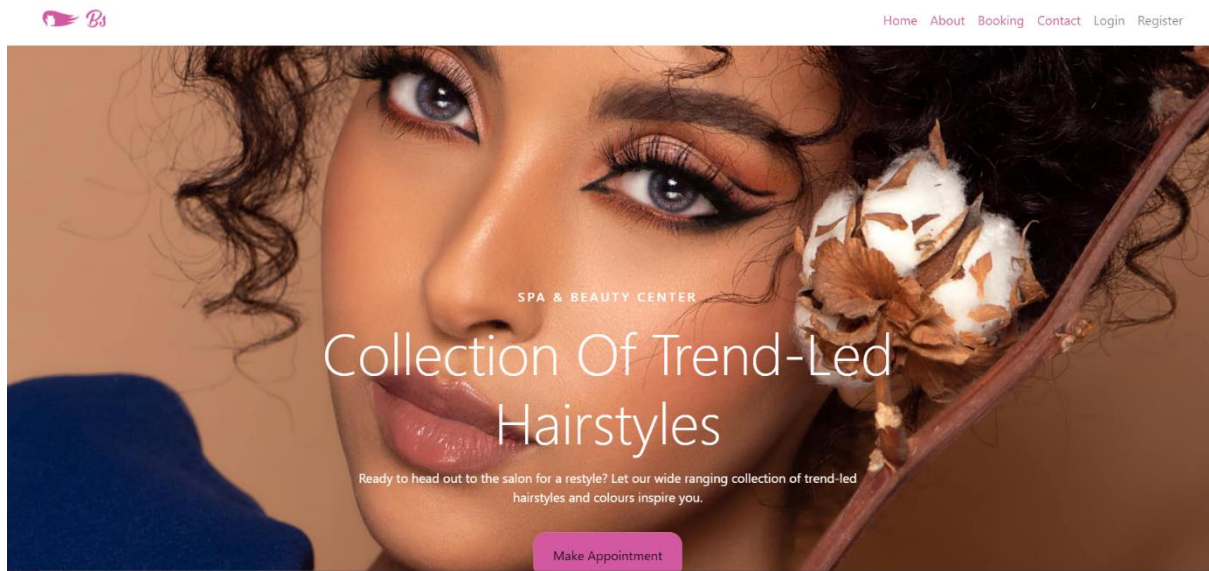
Bs

Home About Booking Contact Login Register

SPA & BEAUTY CENTER

Collection Of Trend-Led Hairstyles

Ready to head out to the salon for a restyle? Let our wide ranging collection of trend-led hairstyles and colours inspire you.

Make Appointment